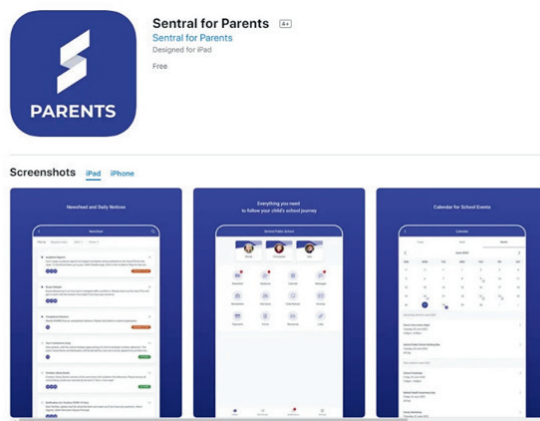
PARENTS

Sentral for Parents 4+

Sentral for Parents

Designed for iPad

Free

Screenshots iPad iPhone

Newsfeed and Daily Notices

Everything you need to follow your child's school journey

Calendar for School Events

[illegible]